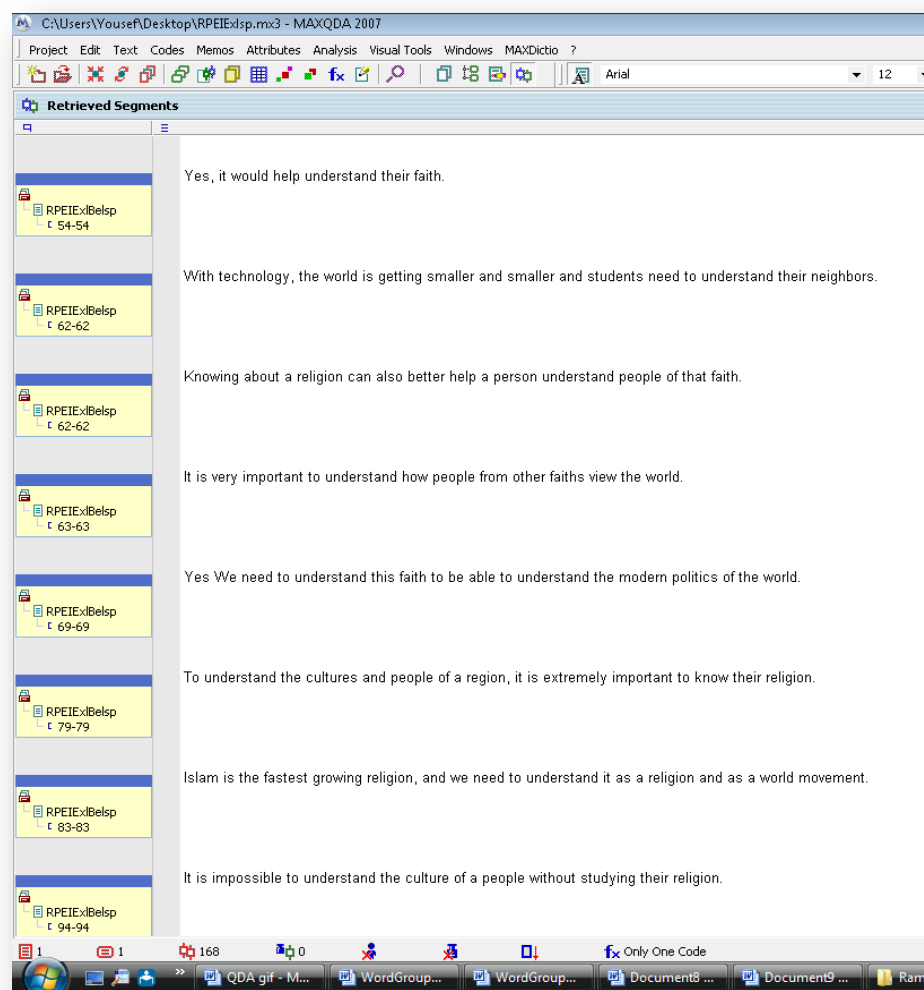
C:\Users\Yousef\Desktop\RPEIExlsp.mx3 - MAXQDA 2007

Project Edit Text Codes Memos Attributes Analysis Visual Tools Windows MAXDictio ?

Arial 12

Retrieved Segments

RPEIExlBelsp
54-54

Yes, it would help understand their faith.

RPEIExlBelsp
62-62

With technology, the world is getting smaller and smaller and students need to understand their neighbors.

RPEIExlBelsp
62-62

Knowing about a religion can also better help a person understand people of that faith.

RPEIExlBelsp
63-63

It is very important to understand how people from other faiths view the world.

RPEIExlBelsp
69-69

Yes We need to understand this faith to be able to understand the modern politics of the world.

RPEIExlBelsp
79-79

To understand the cultures and people of a region, it is extremely important to know their religion.

RPEIExlBelsp
83-83

Islam is the fastest growing religion, and we need to understand it as a religion and as a world movement.

RPEIExlBelsp
94-94

It is impossible to understand the culture of a people without studying their religion.

1 1 168 0 Only One Code

QDA gif - M... WordGroup... WordGroup... Document8 ... Document9 ... Ram